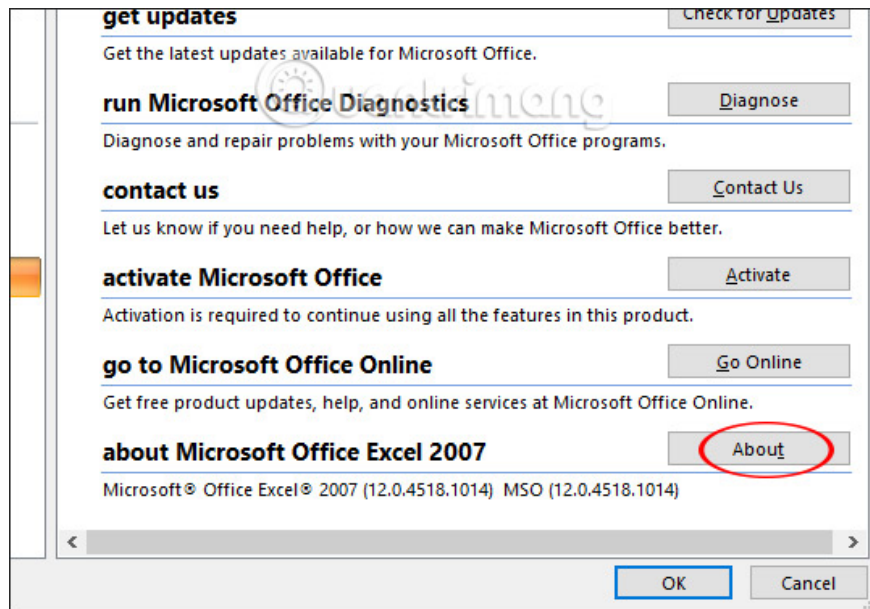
get updates
Check for Updates
Get the latest updates available for Microsoft Office.

run Microsoft Office Diagnostics
Diagnose
Diagnose and repair problems with your Microsoft Office programs.

contact us
Contact Us
Let us know if you need help, or how we can make Microsoft Office better.

activate Microsoft Office
Activate
Activation is required to continue using all the features in this product.

go to Microsoft Office Online
Go Online
Get free product updates, help, and online services at Microsoft Office Online.

about Microsoft Office Excel 2007
About
Microsoft® Office Excel® 2007 (12.0.4518.1014) MSO (12.0.4518.1014)

OK
Cancel